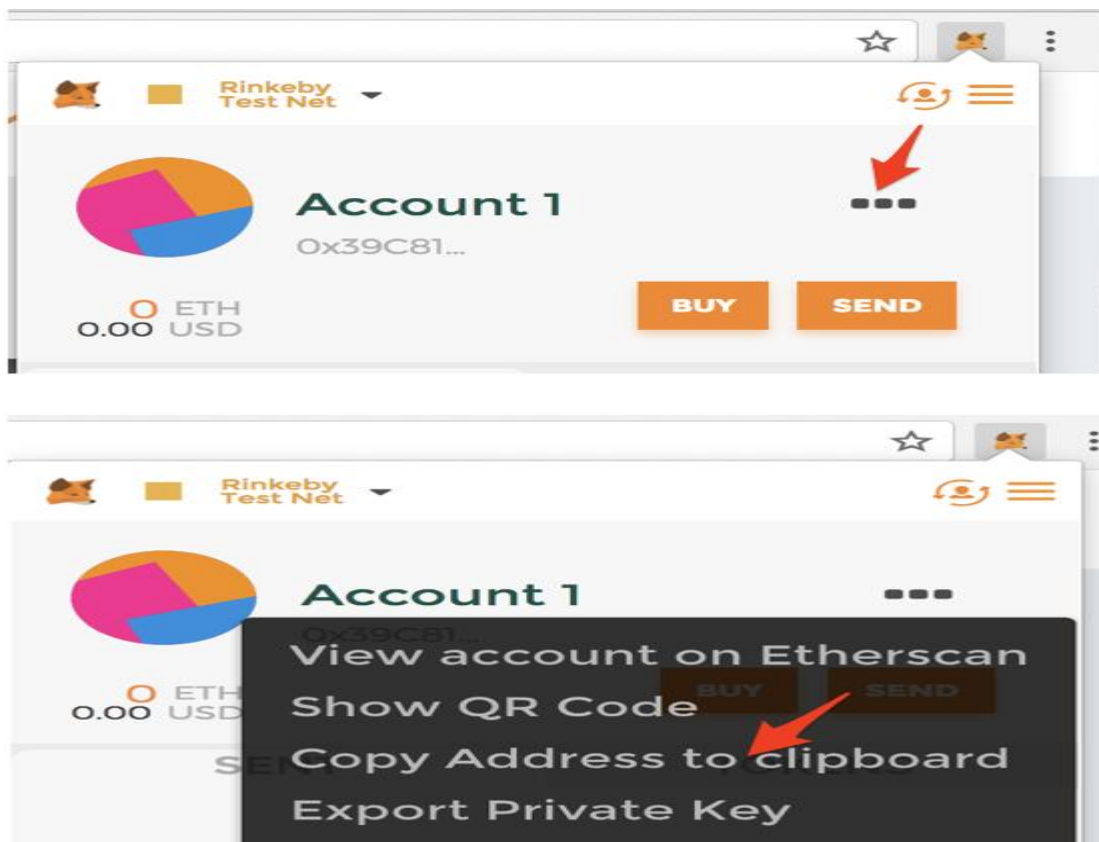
Rinkeby Test Net

Account 1

0x39C81...

0 ETH
0.00 USD

BUY

SEND

Rinkeby Test Net

Account 1

0x39C81...

0 ETH
0.00 USD

BUY

SEND

SENT

TOKENS

View account on Etherscan
Show QR Code
Copy Address to clipboard
Export Private Key